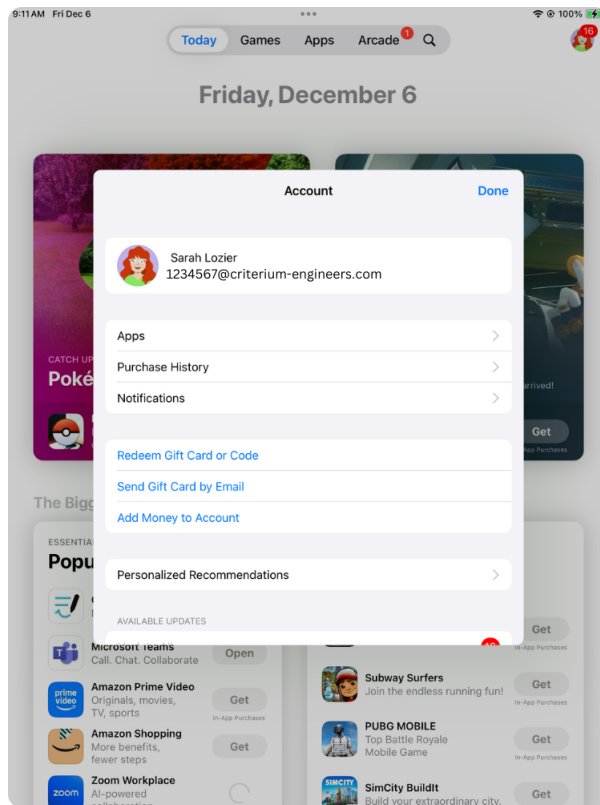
9:11 AM Fri Dec 6
100%

Today Games Apps Arcade 1

16

Friday, December 6

Account
Done

Sarah Lozier
1234567@criterium-engineers.com

Apps
Purchase History
Notifications

Redeem Gift Card or Code
Send Gift Card by Email
Add Money to Account

Personalized Recommendations

AVAILABLE UPDATES

CATCH UP
Poké

arrived!
Get
In-App Purchases

The Bigg

ESSENTIAL
Popu

Microsoft Teams
Call. Chat. Collaborate
Open

Amazon Prime Video
Originals, movies, TV, sports
Get
In-App Purchases

Amazon Shopping
More benefits, fewer steps
Get

Zoom Workplace
AI-powered

Get
In-App Purchases

Subway Surfers
Join the endless running fun!
Get
In-App Purchases

PUBG MOBILE
Top Battle Royale
Mobile Game
Get
In-App Purchases

SimCity BuildIt
Build your extraordinary city.
Get